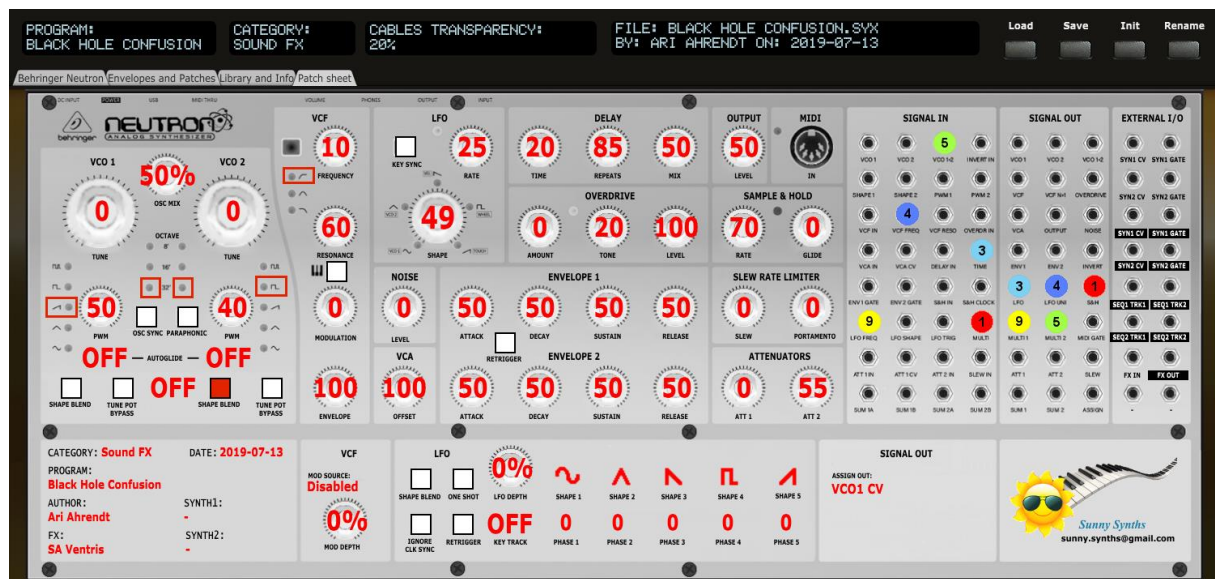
PROGRAM:
BLACK HOLE CONFUSION

CATEGORY:
SOUND FX

CABLES TRANSPARENCY:
20%

FILE: BLACK HOLE CONFUSION.SYX
BY: ARI AHRENDT ON: 2019-07-13

Load Save Init Rename

Behringer Neutron | Envelopes and Patches | Library and Info | Patch sheet

DC INPUT POWER USB MIDI THRU VOLUME PHONES OUTPUT INPUT

behringer NEUTRON ANALOG SYNTHESIZER

VCO 1 VCO 2
50%
OSC MIX
0 0
OCTAVE
TUNE TUNE
50 40
PWM OSC SYNC PARAPHONIC PWM
OFF — AUTOGLIDE — OFF
OFF
SHAPE BLEND TUNE POT BYPASS SHAPE BLEND TUNE POT BYPASS

VCF
10
FREQUENCY
60
RESONANCE
0
MODULATION
100
ENVELOPE

LFO
KEY SYNC
25
RATE
49
SHAPE

DELAY
20 85 50
TIME REPEATS MIX

OVERDRIVE
0 20 100
AMOUNT TONE LEVEL

OUTPUT
50
LEVEL

MIDI
IN

SAMPLE & HOLD
70 0
RATE GLIDE

NOISE
0
LEVEL

VCA
100
OFFSET

ENVELOPE 1
50 50 50 50
ATTACK DECAY SUSTAIN RELEASE
RETRIGGER
ENVELOPE 2
50 50 50 50
ATTACK DECAY SUSTAIN RELEASE

SLEW RATE LIMITER
0 0
SLEW PORTAMENTO

ATTENUATORS
0 55
ATT 1 ATT 2

SIGNAL IN
VCO 1 VCO 2 5 VCO 1+2 INVERT IN
SHAPE 1 SHAPE 2 PWM 1 PWM 2
VCF IN 4 VCF FREQ VCF RESO OVERDR IN
VCA IN VCA CV DELAY IN 3 TIME
ENV 1 GATE ENV 2 GATE S&H IN S&H CLOCK
9 LFO FREQ LFO SHAPE LFO TRIG 1 MULTI
ATT 1 IN ATT 1 CV ATT 2 IN SLEW IN
SUM 1A SUM 1B SUM 2A SUM 2B

SIGNAL OUT
VCO 1 VCO 2 VCO 1+2
VCF VCF NoI OVERDRIVE
VCA OUTPUT NOISE
ENV 1 ENV 2 INVERT
3 LFO 4 LFO UNI 1 S&H
9 MULTI 1 5 MULTI 2 MIDI GATE
ATT 1 ATT 2 SLEW
SUM 1 SUM 2 ASSIGN

EXTERNAL I/O
SYN1 CV SYN1 GATE
SYN2 CV SYN2 GATE
SYN1 CV SYN1 GATE
SYN2 CV SYN2 GATE
SEQ1 TRK1 SEQ1 TRK2
SEQ2 TRK1 SEQ2 TRK2
FX IN FX OUT

CATEGORY: Sound FX DATE: 2019-07-13
PROGRAM:
Black Hole Confusion
AUTHOR: SYNTH1:
Ari Ahrendt -
FX: SYNTH2:
SA Ventris -

VCF
MOD SOURCE:
Disabled
0%
MOD DEPTH

LFO
SHAPE BLEND ONE SHOT 0% LFO DEPTH
IGNORE CLK SYNC RETRIGGER OFF KEY TRACK
SHAPE 1 SHAPE 2 SHAPE 3 SHAPE 4 SHAPE 5
0 0 0 0 0
PHASE 1 PHASE 2 PHASE 3 PHASE 4 PHASE 5

SIGNAL OUT
ASSIGN OUT:
VCO1 CV

Sunny Synths
sunny.synths@gmail.com